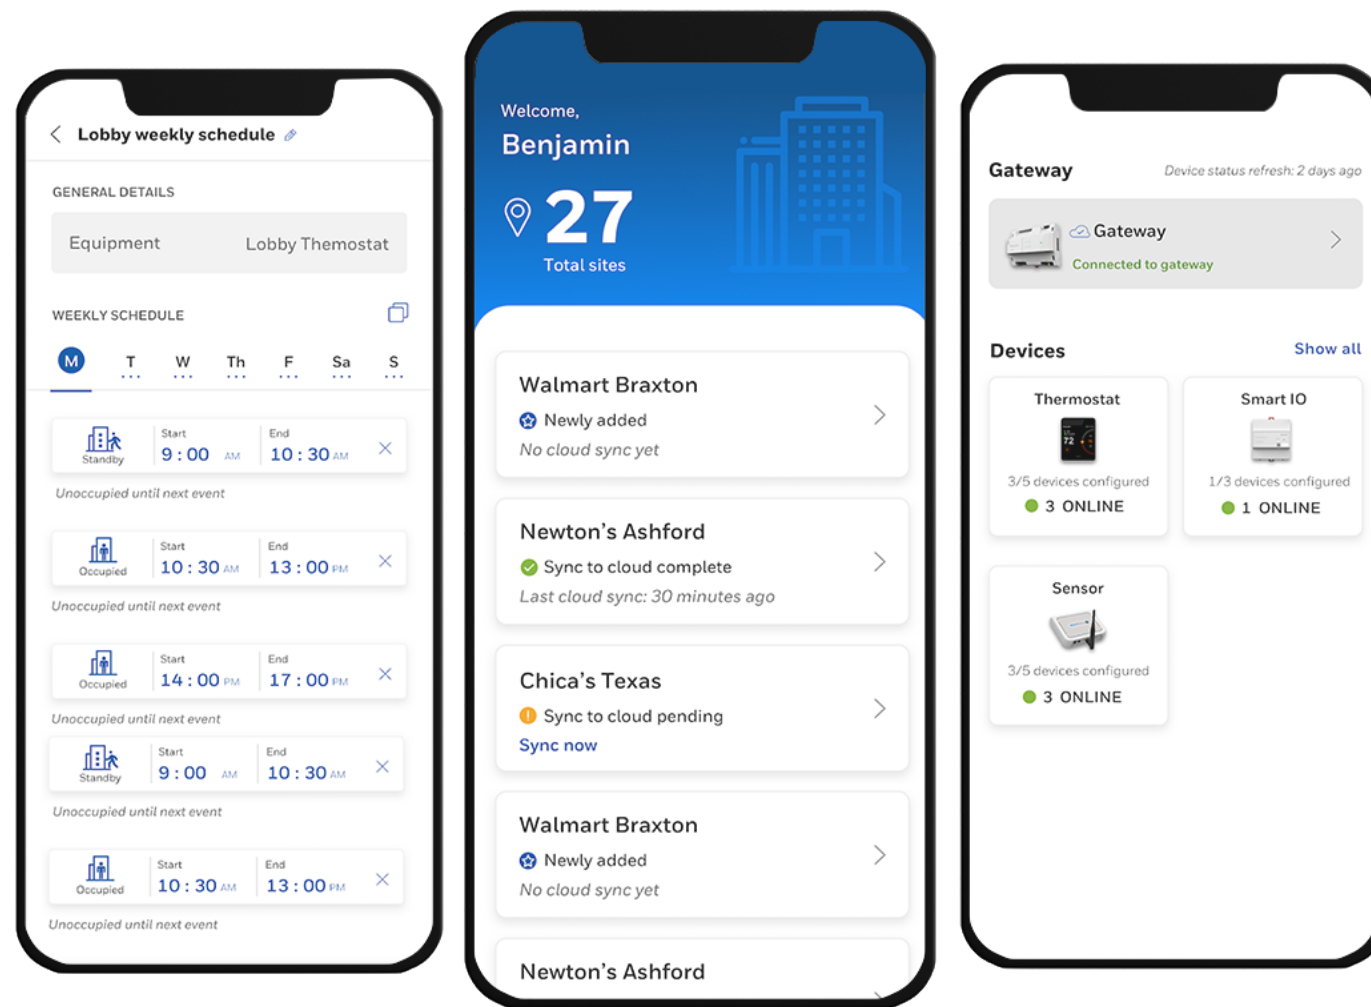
Lobby weekly schedule

GENERAL DETAILS

Equipment Lobby Themostat

WEEKLY SCHEDULE

M T W Th F Sa S

Standby Start 9 : 00 AM End 10 : 30 AM ×
Unoccupied until next event

Occupied Start 10 : 30 AM End 13 : 00 PM ×
Unoccupied until next event

Occupied Start 14 : 00 PM End 17 : 00 PM ×
Unoccupied until next event

Standby Start 9 : 00 AM End 10 : 30 AM ×
Unoccupied until next event

Occupied Start 10 : 30 AM End 13 : 00 PM ×
Unoccupied until next event

Welcome,
Benjamin
27
Total sites

Walmart Braxton
Newly added
No cloud sync yet

Newton's Ashford
Sync to cloud complete
Last cloud sync: 30 minutes ago

Chica's Texas
Sync to cloud pending
Sync now

Walmart Braxton
Newly added
No cloud sync yet

Newton's Ashford

Gateway
Device status refresh: 2 days ago

Gateway
Connected to gateway

Devices
Show all

Thermostat
3/5 devices configured
3 ONLINE

Smart IO
1/3 devices configured
1 ONLINE

Sensor
3/5 devices configured
3 ONLINE